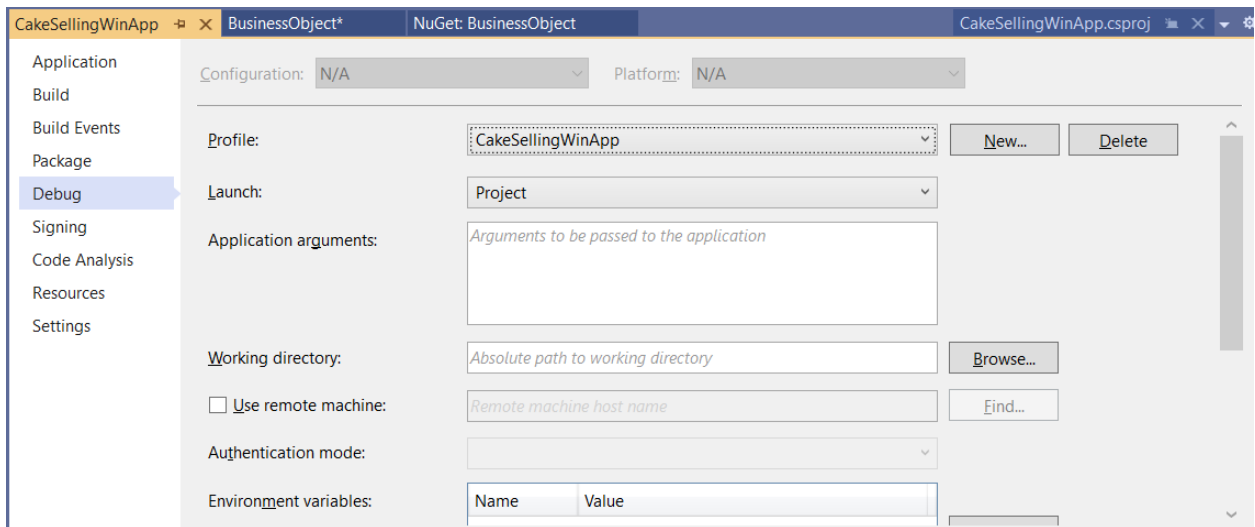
CakeSellingWinApp ✕ BusinessObject* NuGet: BusinessObject CakeSellingWinApp.csproj ✕

Application
Build
Build Events
Package
Debug
Signing
Code Analysis
Resources
Settings

Configuration: N/A Platform: N/A

Profile: CakeSellingWinApp New... Delete

Launch: Project

Application arguments: Arguments to be passed to the application

Working directory: Absolute path to working directory Browse...

Use remote machine: Remote machine host name Find...

Authentication mode:

Environment variables:

| Name | Value |
|---|---|